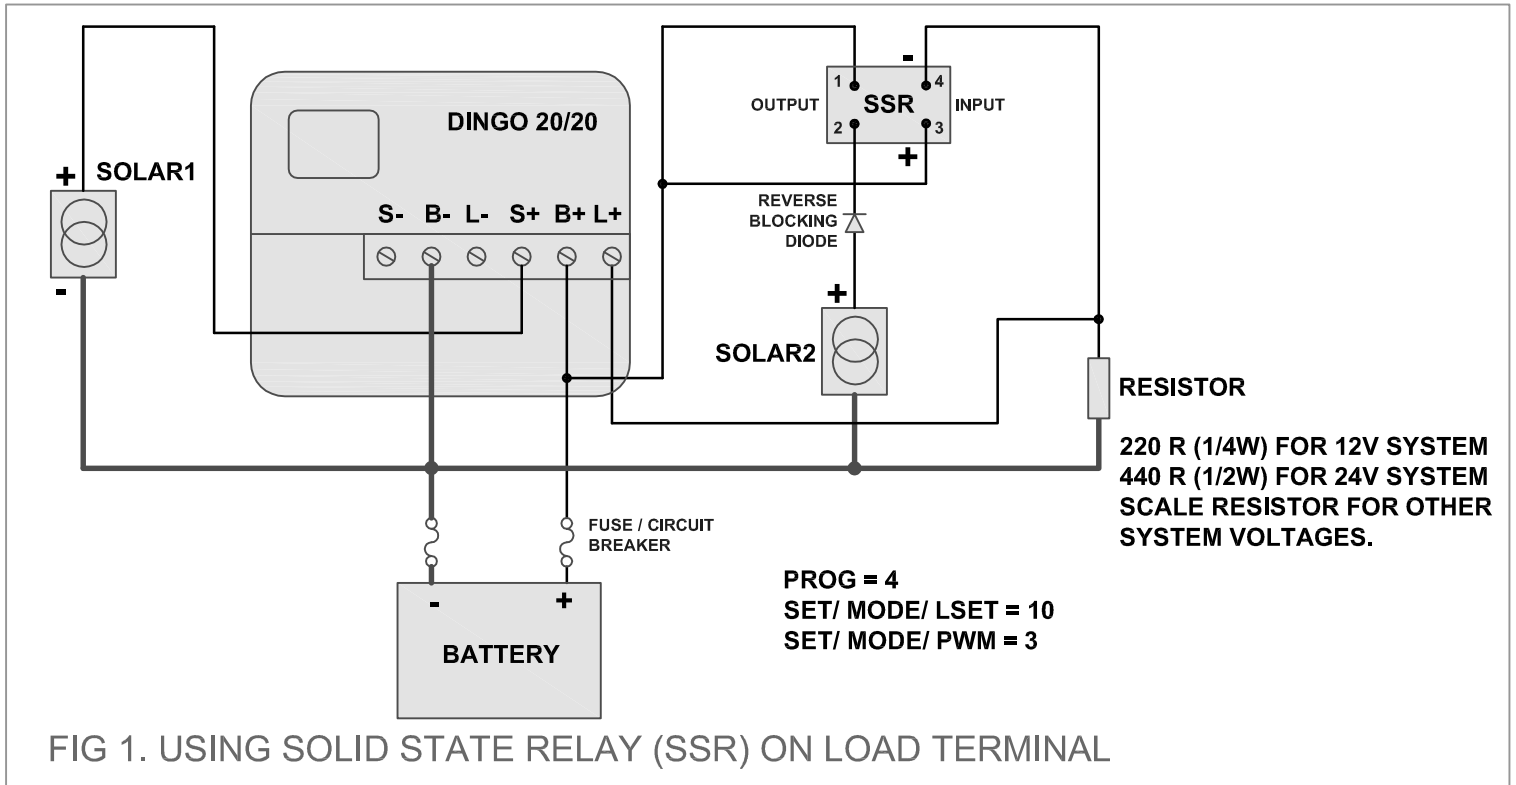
DINGO 20/20

S- B- L- S+ B+ L+

+ SOLAR1 -

OUTPUT 1 2 SSR 4 3 INPUT

- +

REVERSE BLOCKING DIODE

+ SOLAR2

RESISTOR

220 R (1/4W) FOR 12V SYSTEM
440 R (1/2W) FOR 24V SYSTEM
SCALE RESISTOR FOR OTHER SYSTEM VOLTAGES.

FUSE / CIRCUIT BREAKER

- + BATTERY

PROG = 4
SET/ MODE/ LSET = 10
SET/ MODE/ PWM = 3

FIG 1. USING SOLID STATE RELAY (SSR) ON LOAD TERMINAL